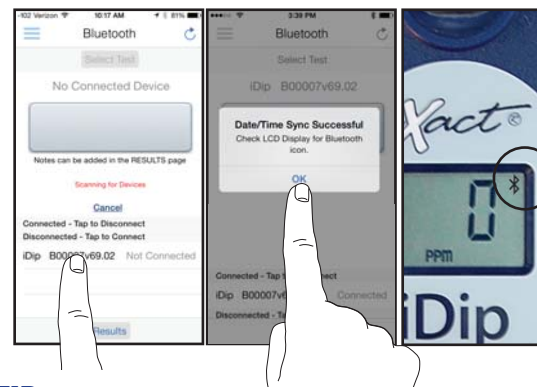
-102 Verizon 10:17 AM 81%
Bluetooth
Select Test
No Connected Device
Notes can be added in the RESULTS page
Scanning for Devices
Cancel
Connected - Tap to Disconnect
Disconnected - Tap to Connect
iDip B000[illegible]v69.02 Not Connected
Results

3:39 PM
Bluetooth
Select Test
iDip B00007v69.02
Date/Time Sync Successful
Check LCD Display for Bluetooth icon.
OK
Connected - Tap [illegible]nect
iDip B00007v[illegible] Connected
Disconnected - T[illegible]

Xact®
0
PPM
iDip